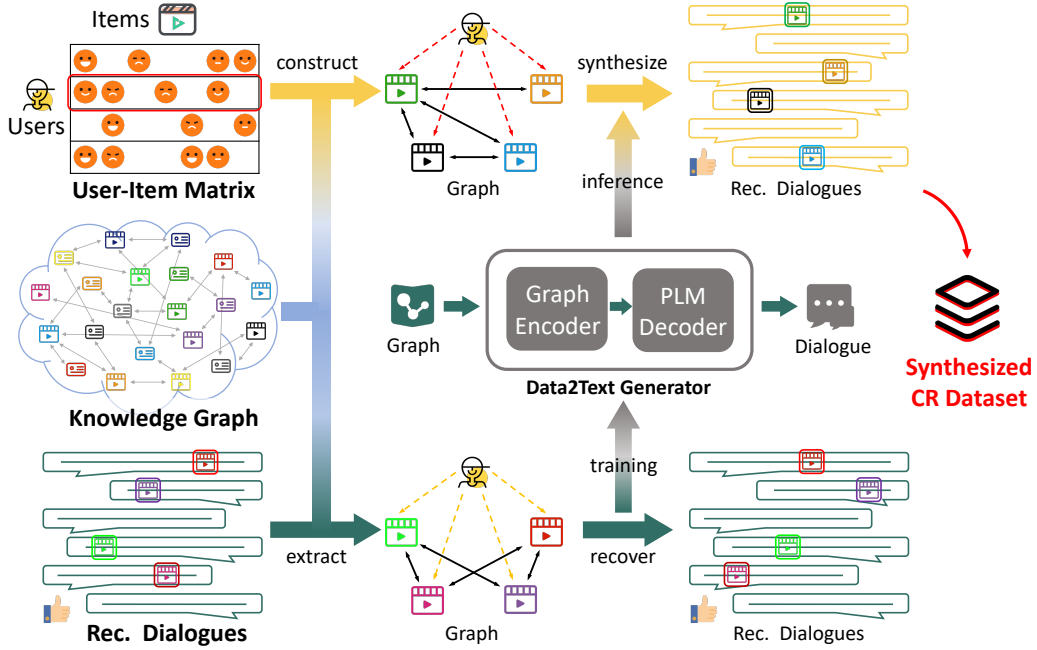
Items

Users

User-Item Matrix

construct

Graph

synthesize

inference

Rec. Dialogues

Knowledge Graph

Graph

Graph Encoder

PLM Decoder

Data2Text Generator

Dialogue

Synthesized CR Dataset

training

extract

recover

Rec. Dialogues

Graph

Rec. Dialogues